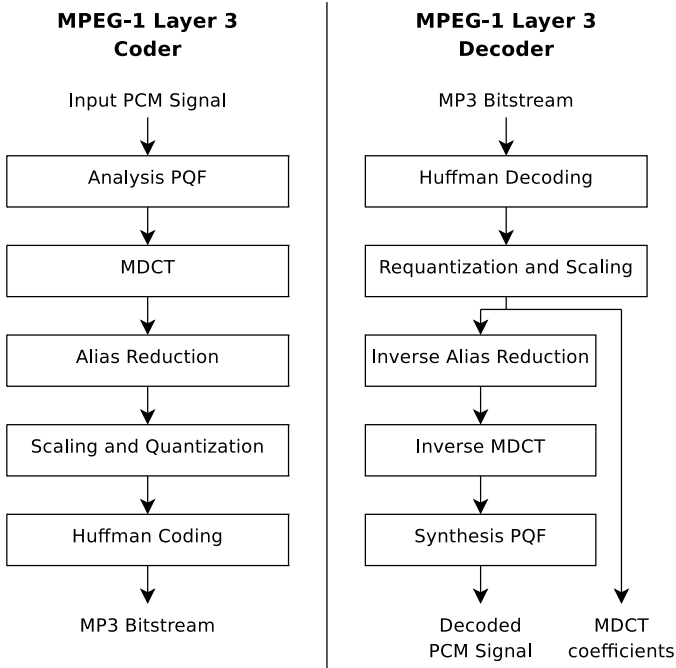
MPEG-1 Layer 3
Coder

Input PCM Signal

Analysis PQF

MDCT

Alias Reduction

Scaling and Quantization

Huffman Coding

MP3 Bitstream

MPEG-1 Layer 3
Decoder

MP3 Bitstream

Huffman Decoding

Requantization and Scaling

Inverse Alias Reduction

Inverse MDCT

Synthesis PQF

Decoded
PCM Signal

MDCT
coefficients